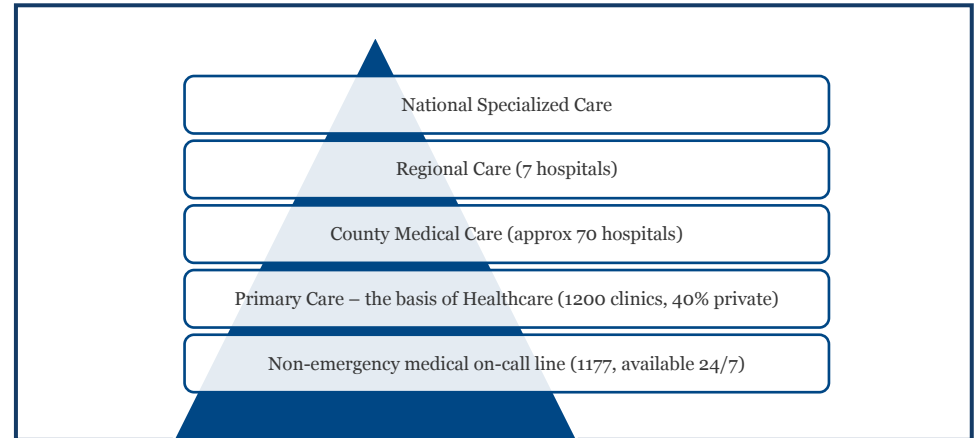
National Specialized Care

Regional Care (7 hospitals)

County Medical Care (approx 70 hospitals)

Primary Care – the basis of Healthcare (1200 clinics, 40% private)

Non-emergency medical on-call line (1177, available 24/7)